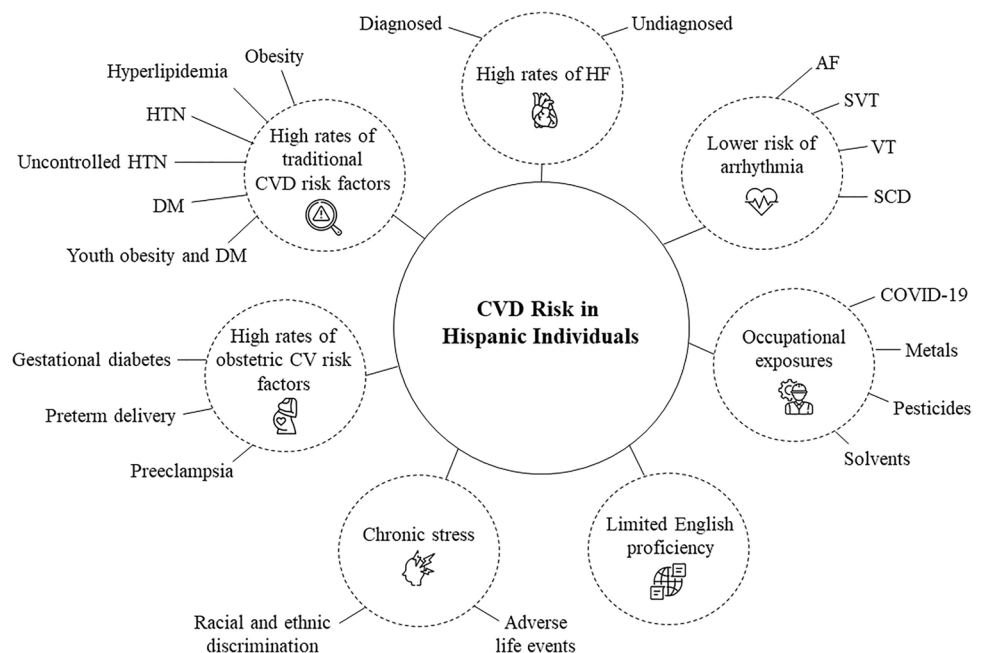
Diagnosed

Undiagnosed

High rates of HF

Obesity

Hyperlipidemia

HTN

Uncontrolled HTN

DM

Youth obesity and DM

High rates of traditional CVD risk factors

AF

SVT

VT

SCD

Lower risk of arrhythmia

CVD Risk in Hispanic Individuals

High rates of obstetric CV risk factors

Gestational diabetes

Preterm delivery

Preeclampsia

Occupational exposures

COVID-19

Metals

Pesticides

Solvents

Chronic stress

Racial and ethnic discrimination

Adverse life events

Limited English proficiency